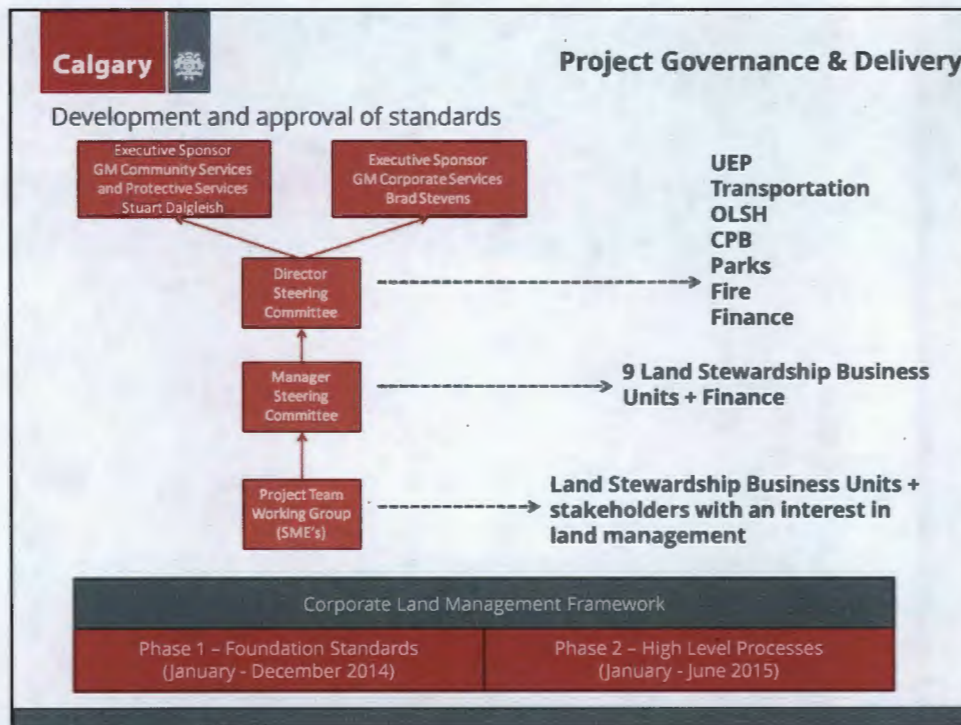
Calgary

Project Governance & Delivery

Development and approval of standards

Executive Sponsor
GM Community Services and Protective Services
Stuart Dalgleish

Executive Sponsor
GM Corporate Services
Brad Stevens

Director Steering Committee

UEP
Transportation
OLSH
CPB
Parks
Fire
Finance

Manager Steering Committee

9 Land Stewardship Business Units + Finance

Project Team Working Group (SME's)

Land Stewardship Business Units + stakeholders with an interest in land management

Corporate Land Management Framework

| Phase 1 – Foundation Standards (January - December 2014) | Phase 2 – High Level Processes (January - June 2015) |
|---|---|